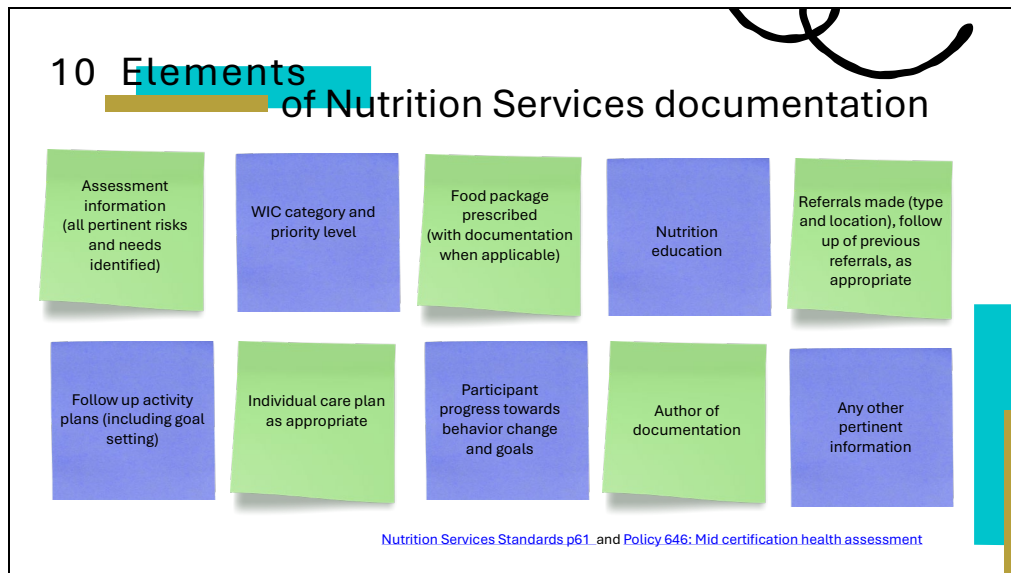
10 Elements of Nutrition Services documentation

Assessment information (all pertinent risks and needs identified)

WIC category and priority level

Food package prescribed (with documentation when applicable)

Nutrition education

Referrals made (type and location), follow up of previous referrals, as appropriate

Follow up activity plans (including goal setting)

Individual care plan as appropriate

Participant progress towards behavior change and goals

Author of documentation

Any other pertinent information

Nutrition Services Standards p61 and Policy 646: Mid certification health assessment